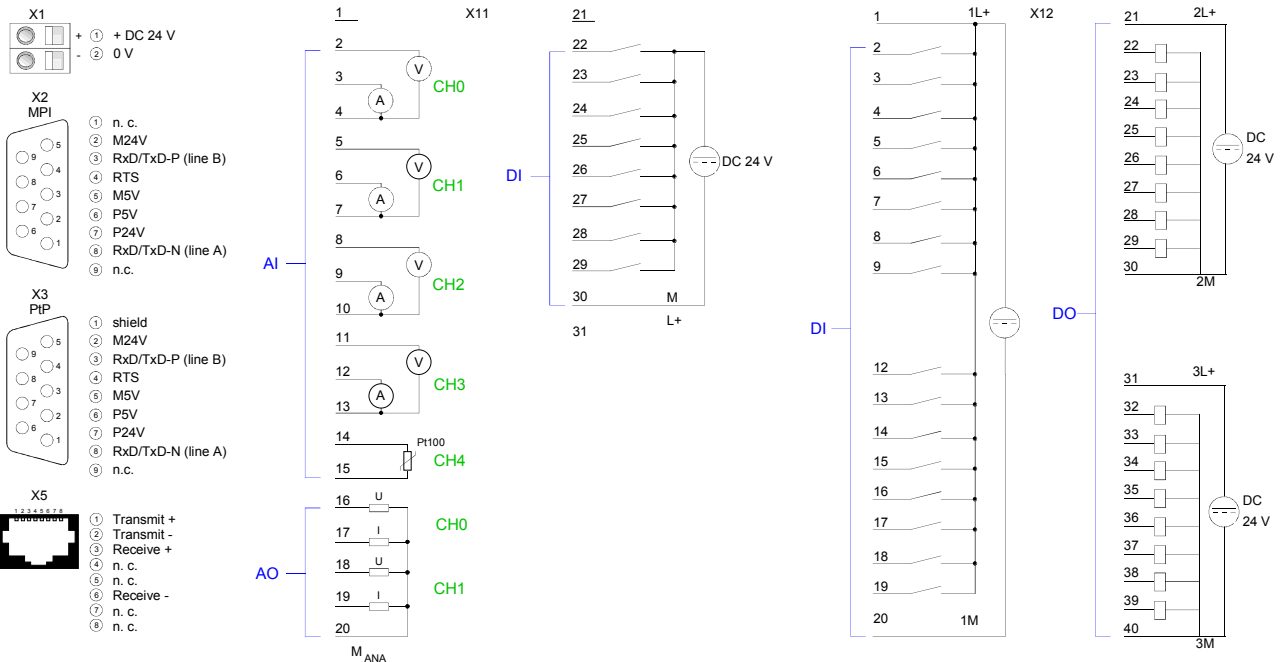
X1
+ ① + DC 24 V
- ② 0 V

X2
MPI
5 9 4 8 3 7 2 6 1
① n. c.
② M24V
③ RxD/TxD-P (line B)
④ RTS
⑤ M5V
⑥ P5V
⑦ P24V
⑧ RxD/TxD-N (line A)
⑨ n.c.

X3
PtP
5 9 4 8 3 7 2 6 1
① shield
② M24V
③ RxD/TxD-P (line B)
④ RTS
⑤ M5V
⑥ P5V
⑦ P24V
⑧ RxD/TxD-N (line A)
⑨ n.c.

X5
1 2 3 4 5 6 7 8
① Transmit +
② Transmit -
③ Receive +
④ n. c.
⑤ n. c.
⑥ Receive -
⑦ n. c.
⑧ n. c.

X11
1
AI
2 V 3 A 4 CH0
5 V 6 A 7 CH1
8 V 9 A 10 CH2
11 V 12 A 13 CH3
14 Pt100 15 CH4
AO
16 U 17 I CH0
18 U 19 I CH1
20
$M_{ANA}$

DI
21
22
23
24
25
26
27
28
29
30 M
31 L+
DC 24 V

X12
1 1L+
DI
2
3
4
5
6
7
8
9
12
13
14
15
16
17
18
19
20 1M

DO
21 2L+
22
23
24
25
26
27
28
29
30 2M
DC 24 V
31 3L+
32
33
34
35
36
37
38
39
40 3M
DC 24 V